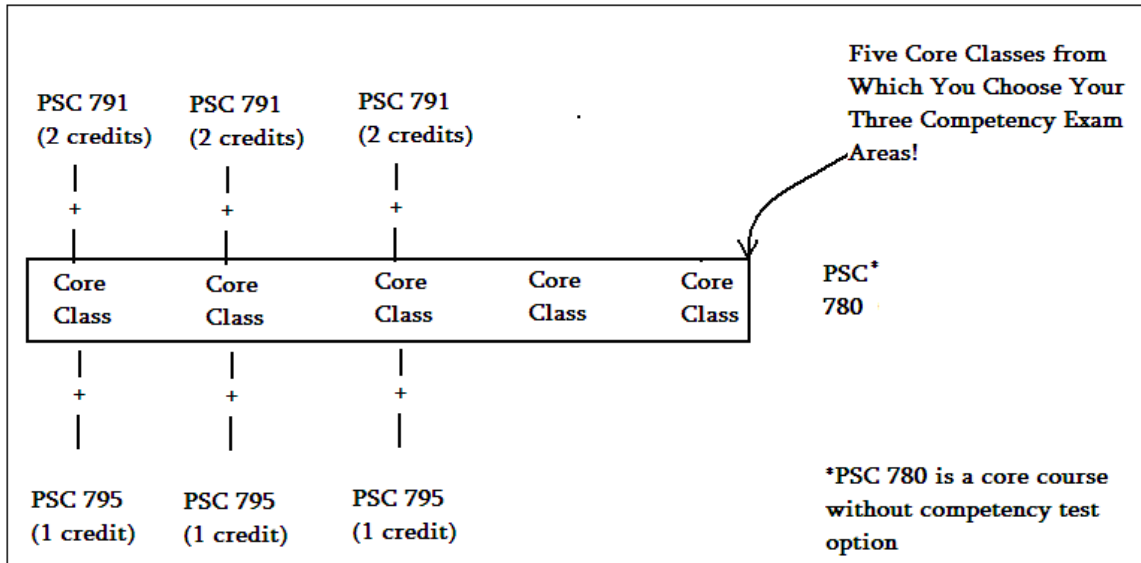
Five Core Classes from Which You Choose Your Three Competency Exam Areas!

PSC 791 (2 credits)

PSC 791 (2 credits)

PSC 791 (2 credits)

+

+

+

Core Class

Core Class

Core Class

Core Class

Core Class

PSC* 780

+

+

+

PSC 795 (1 credit)

PSC 795 (1 credit)

PSC 795 (1 credit)

*PSC 780 is a core course without competency test option